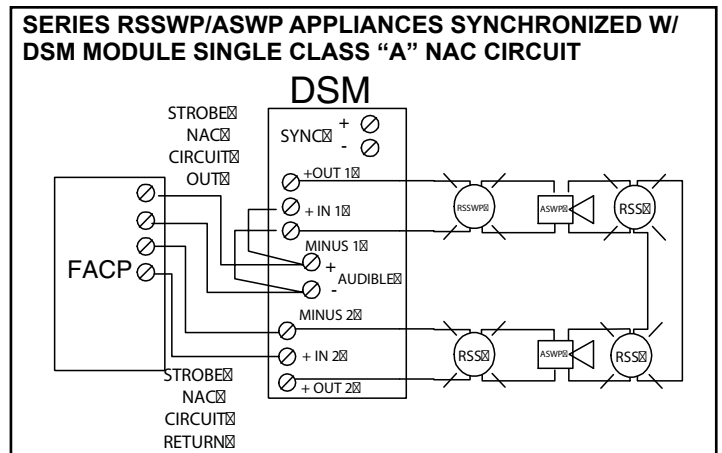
SERIES RSSWP/ASWP APPLIANCES SYNCHRONIZED W/ DSM MODULE SINGLE CLASS "A" NAC CIRCUIT

DSM

STROBE⊠
NAC⊠
CIRCUIT⊠
OUT⊠

SYNC⊠ +
-

+OUT 1⊠

+ IN 1⊠

MINUS 1⊠

+
AUDIBLE⊠
-

MINUS 2⊠

+ IN 2⊠

+ OUT 2⊠

FACP

STROBE⊠
NAC⊠
CIRCUIT⊠
RETURN⊠

RSSWP⊠

ASWP⊠

RSS⊠

RSS⊠

ASWP⊠

RSS⊠